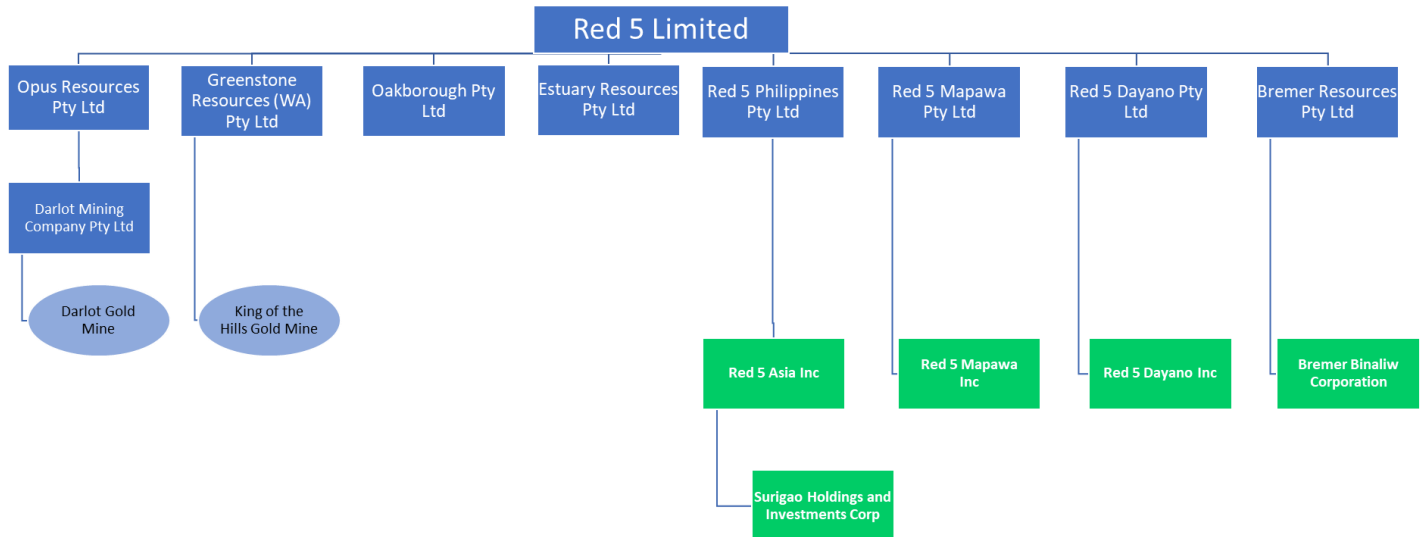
Red 5 Limited

Opus Resources Pty Ltd

Darlot Mining Company Pty Ltd

Darlot Gold Mine

Greenstone Resources (WA) Pty Ltd

King of the Hills Gold Mine

Oakborough Pty Ltd

Estuary Resources Pty Ltd

Red 5 Philippines Pty Ltd

Red 5 Asia Inc

Surigao Holdings and Investments Corp

Red 5 Mapawa Pty Ltd

Red 5 Mapawa Inc

Red 5 Dayano Pty Ltd

Red 5 Dayano Inc

Bremer Resources Pty Ltd

Bremer Binaliw Corporation